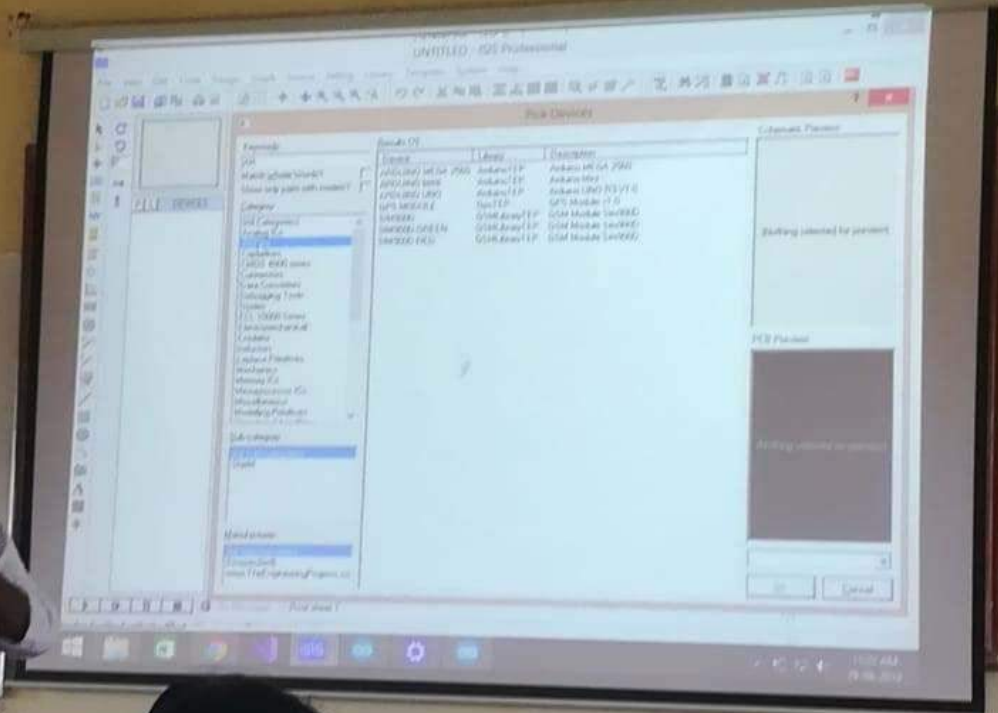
UNTITLED - ISIS Professional

Pick Devices

Keywords:
gsm
Match Whole Words?
Show only parts with models?

Category:
(All Categories)
Analog ICs
Arduino
Capacitors
CMOS 4000 series
Connectors
Data Converters
Debugging Tools
Diodes
ECL 10000 Series
Electromechanical
Inductors
Laplace Primitives
Mechanics
Memory ICs
Microprocessor ICs
Miscellaneous
Modelling Primitives

Sub-category:
Digital

Manufacturer:

Results (7):

| Device | Library | Description |
|---|---|---|
| ARDUINO MEGA 2560 | ArduinoTEP | Arduino MEGA 2560 |
| ARDUINO MINI | ArduinoTEP | Arduino Mini |
| ARDUINO UNO | ArduinoTEP | Arduino UNO R3 V1.0 |
| GPS MODULE | GpsTEP | GPS Module v1.0 |
| SIM900D | GSMLibraryTEP | GSM Module Sim900D |
| SIM900D GREEN | GSMLibraryTEP | GSM Module Sim900D |
| SIM900D RED | GSMLibraryTEP | GSM Module Sim900D |

Schematic Preview:
[Nothing selected for preview]

PCB Preview:
Nothing selected for preview

OK
Cancel

DEVICES

Root sheet 1